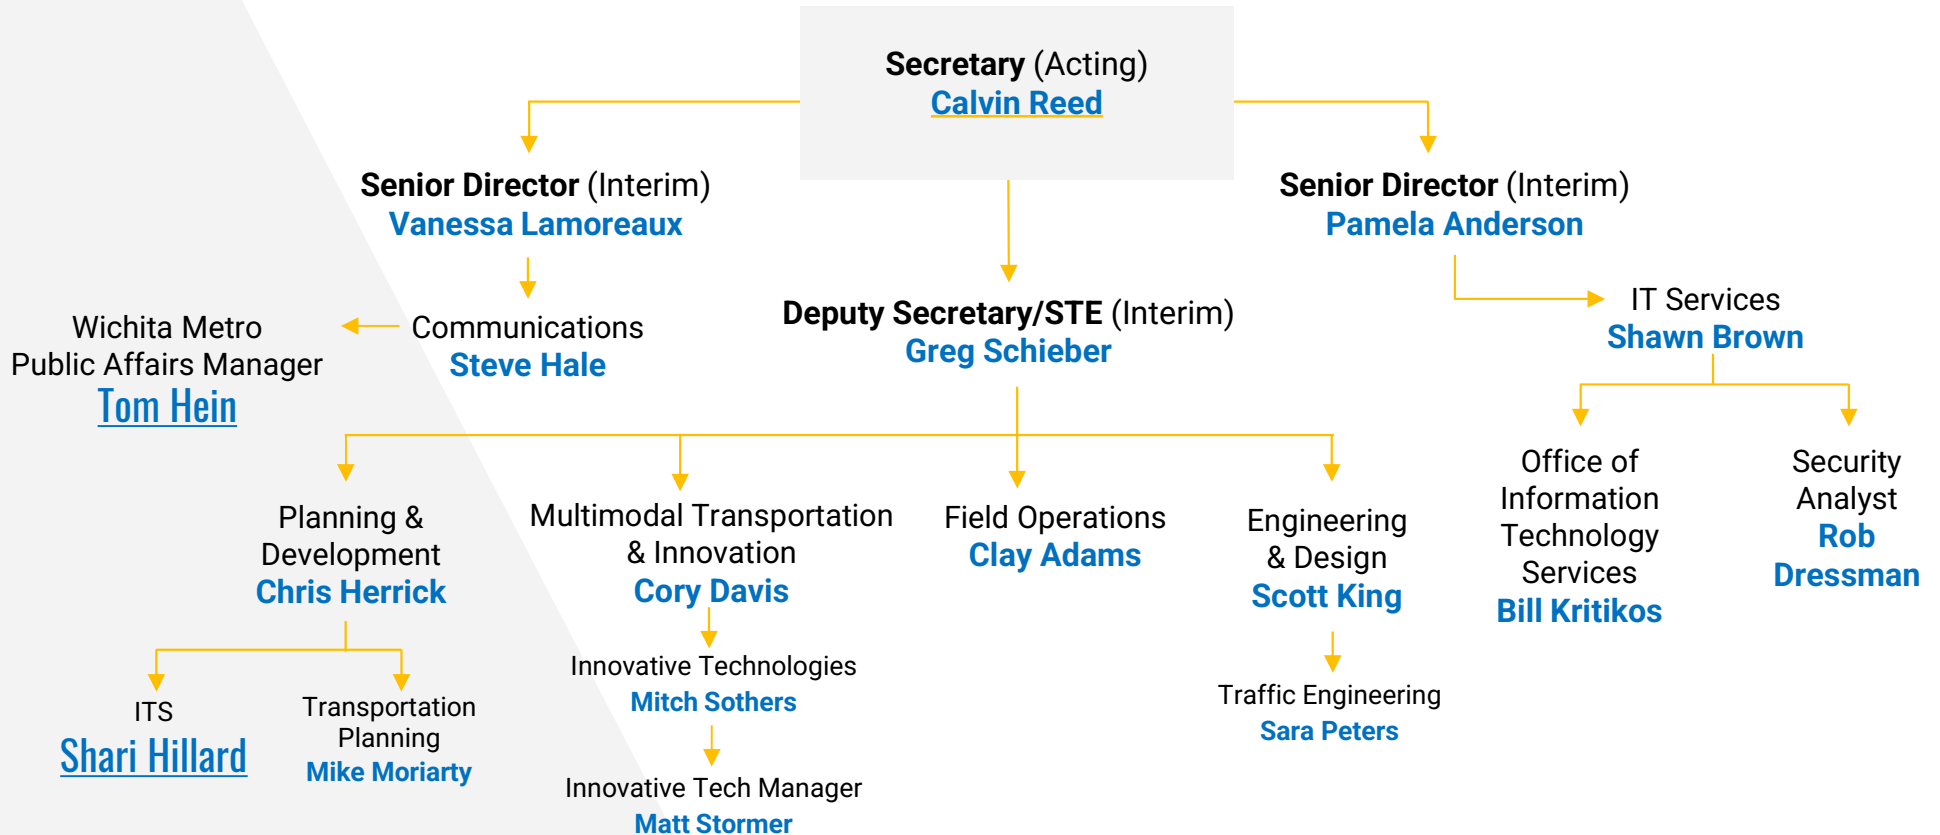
Secretary (Acting)
Calvin Reed

Senior Director (Interim)
Vanessa Lamoreaux

Senior Director (Interim)
Pamela Anderson

Wichita Metro
Public Affairs Manager
Tom Hein

Communications
Steve Hale

Deputy Secretary/STE (Interim)
Greg Schieber

IT Services
Shawn Brown

Office of Information Technology Services
Bill Kritikos

Security Analyst
Rob Dressman

Planning & Development
Chris Herrick

Multimodal Transportation & Innovation
Cory Davis

Field Operations
Clay Adams

Engineering & Design
Scott King

Innovative Technologies
Mitch Sothers

Traffic Engineering
Sara Peters

ITS
Shari Hillard

Transportation Planning
Mike Moriarty

Innovative Tech Manager
Matt Stormer